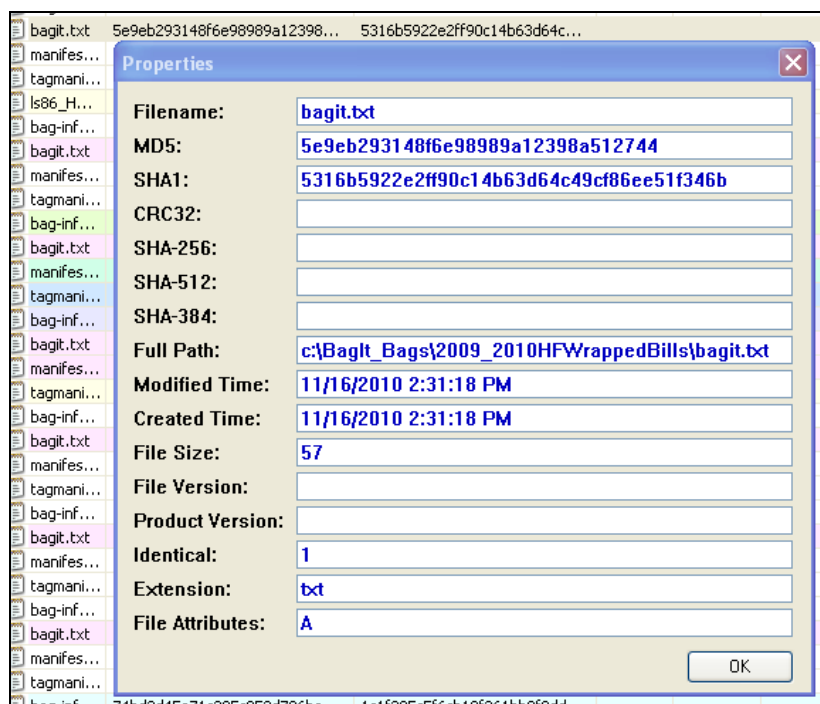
bagit.txt 5e9eb293148f6e98989a12398... 5316b5922e2ff90c14b63d64c...
manifes...
tagmani...
ls86_H...
bag-inf...
bagit.txt
manifes...
tagmani...
bag-inf...
bagit.txt
manifes...
tagmani...
bag-inf...
bagit.txt
manifes...
tagmani...
bag-inf...
bagit.txt
manifes...
tagmani...
bag-inf...
bagit.txt
manifes...
tagmani...
bag-inf...
bagit.txt
manifes...
tagmani...
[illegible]

Properties

| | |
|---|---|
| Filename: | bagit.txt |
| MD5: | 5e9eb293148f6e98989a12398a512744 |
| SHA1: | 5316b5922e2ff90c14b63d64c49cf86ee51f346b |
| CRC32: | |
| SHA-256: | |
| SHA-512: | |
| SHA-384: | |
| Full Path: | c:\BagIt_Bags\2009_2010HFWrappedBills\bagit.txt |
| Modified Time: | 11/16/2010 2:31:18 PM |
| Created Time: | 11/16/2010 2:31:18 PM |
| File Size: | 57 |
| File Version: | |
| Product Version: | |
| Identical: | 1 |
| Extension: | txt |
| File Attributes: | A |

OK